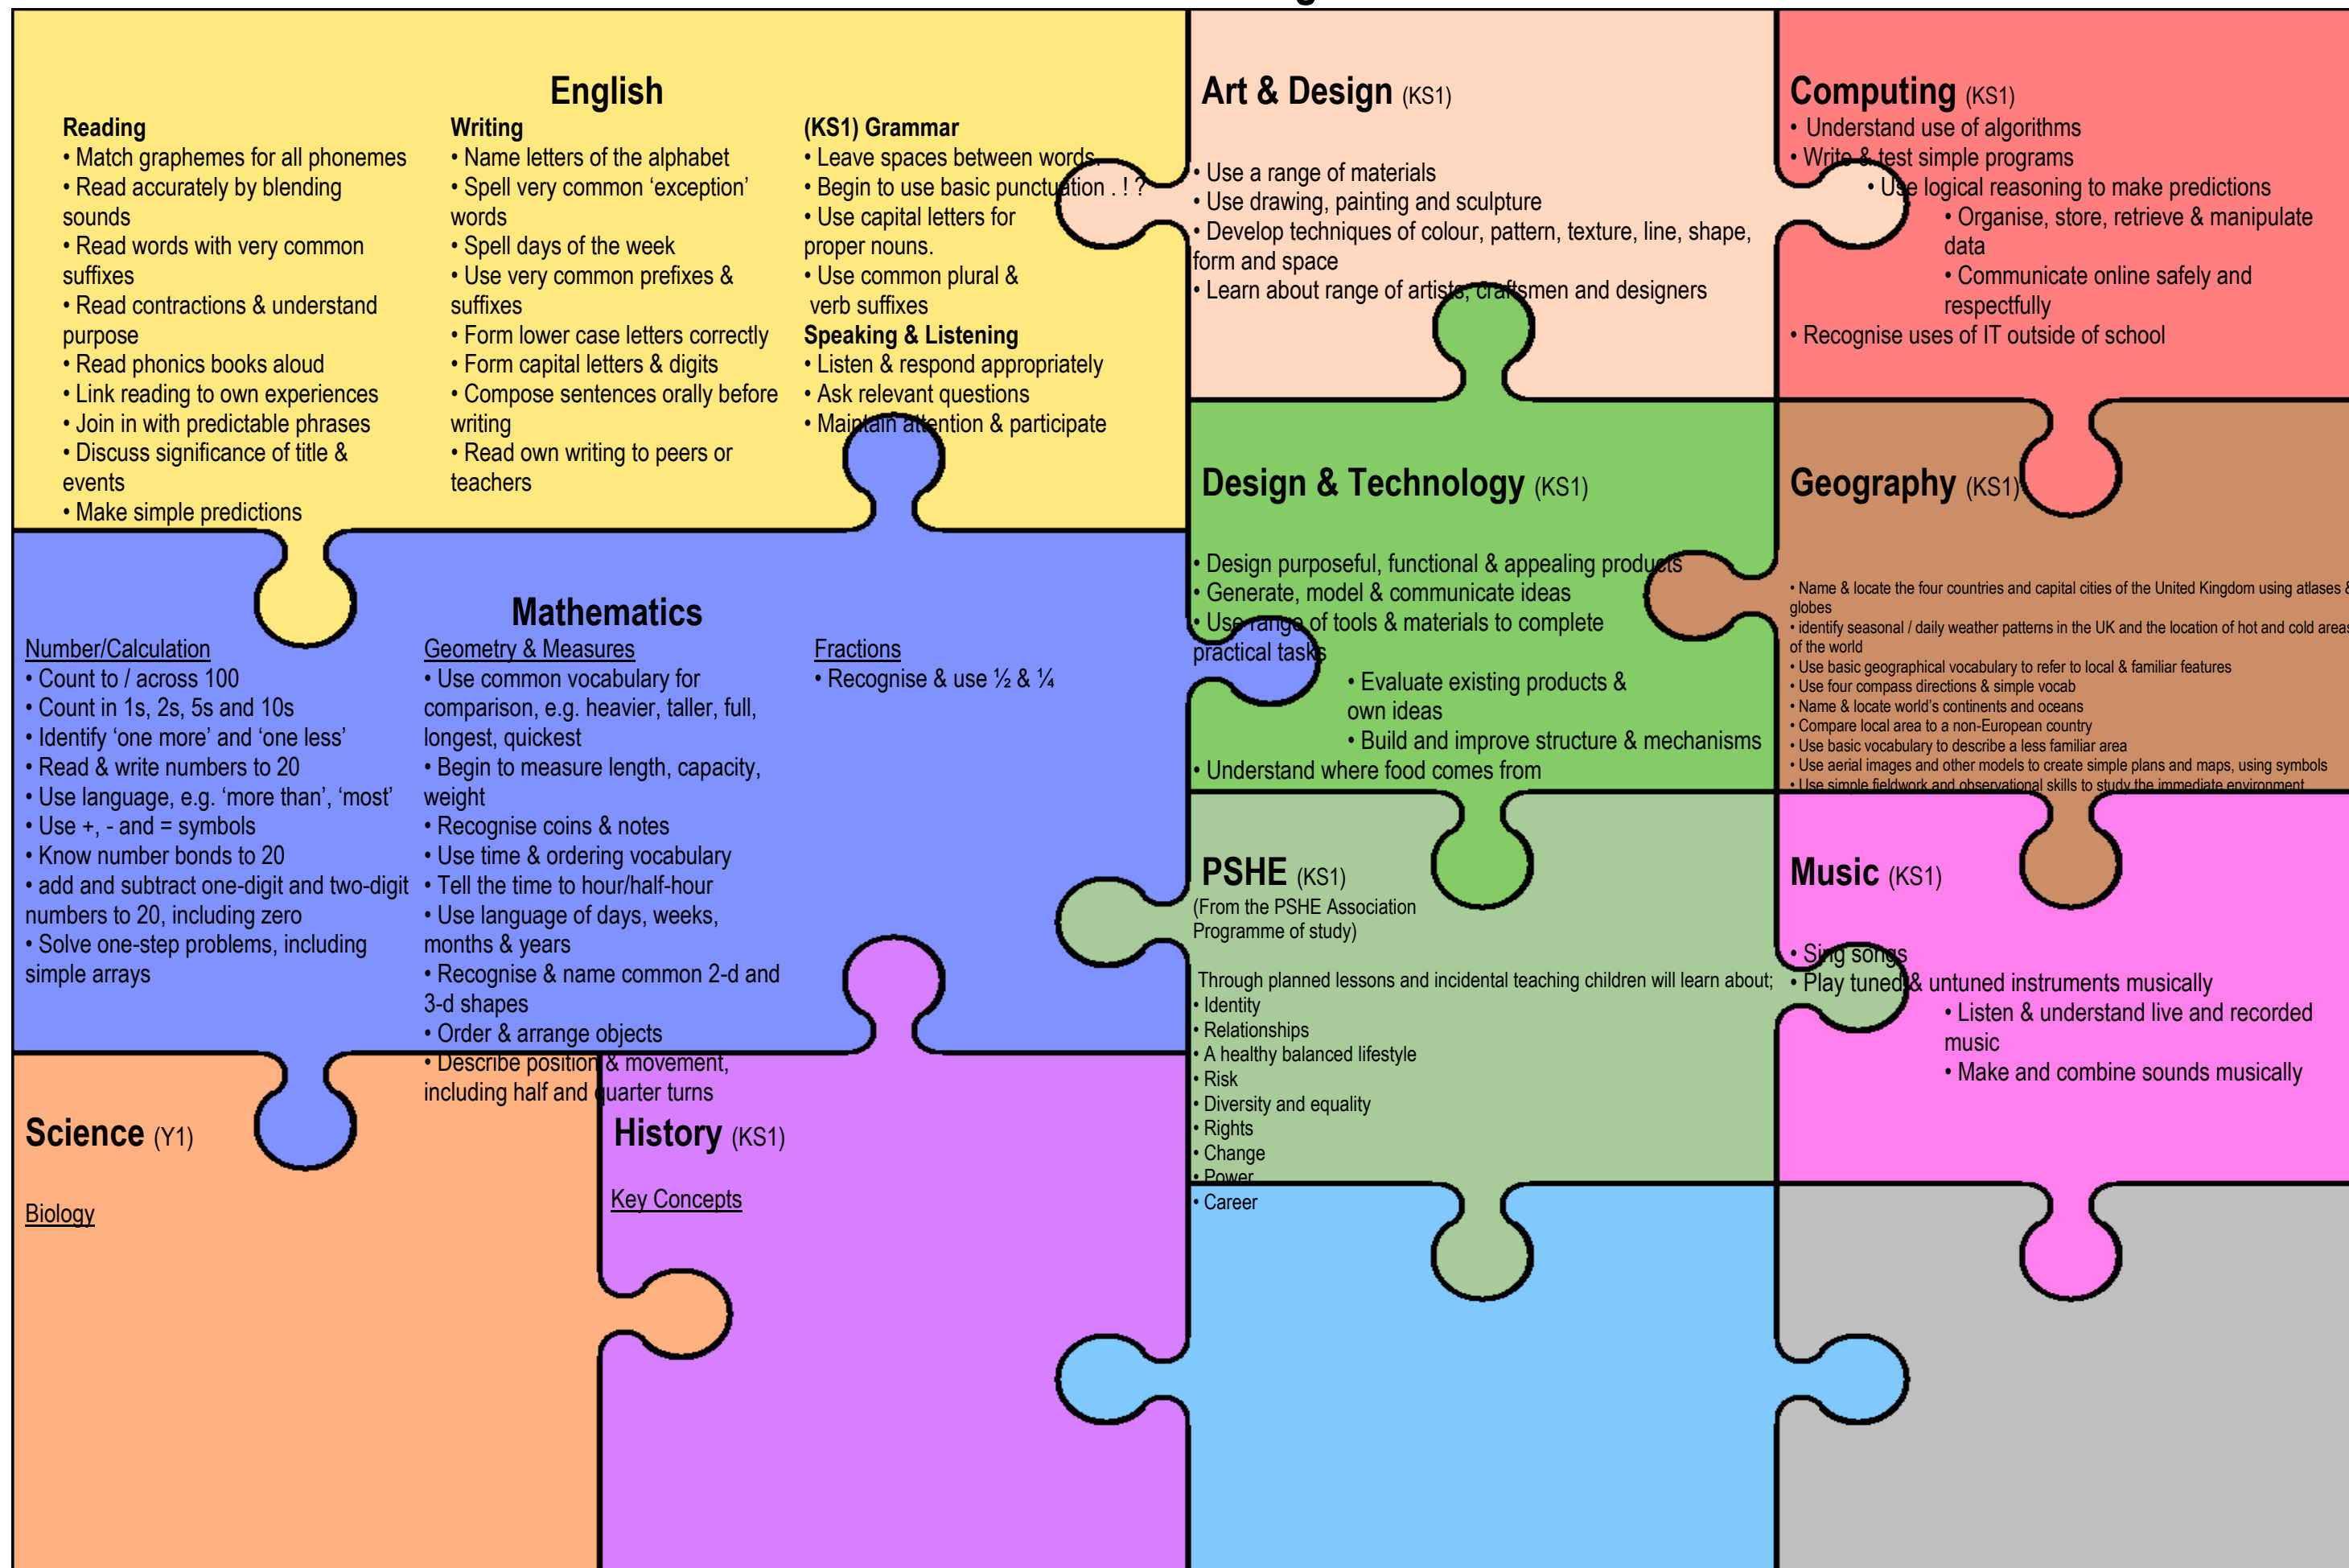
English

Reading
• Match graphemes for all phonemes
• Read accurately by blending sounds
• Read words with very common suffixes
• Read contractions & understand purpose
• Read phonics books aloud
• Link reading to own experiences
• Join in with predictable phrases
• Discuss significance of title & events
• Make simple predictions

Writing
• Name letters of the alphabet
• Spell very common 'exception' words
• Spell days of the week
• Use very common prefixes & suffixes
• Form lower case letters correctly
• Form capital letters & digits
• Compose sentences orally before writing
• Read own writing to peers or teachers

(KS1) Grammar
• Leave spaces between words
• Begin to use basic punctuation . ! ?
• Use capital letters for proper nouns.
• Use common plural & verb suffixes

Speaking & Listening
• Listen & respond appropriately
• Ask relevant questions
• Maintain attention & participate

Art & Design (KS1)
• Use a range of materials
• Use drawing, painting and sculpture
• Develop techniques of colour, pattern, texture, line, shape, form and space
• Learn about range of artists, craftsmen and designers

Computing (KS1)
• Understand use of algorithms
• Write & test simple programs
• Use logical reasoning to make predictions
• Organise, store, retrieve & manipulate data
• Communicate online safely and respectfully
• Recognise uses of IT outside of school

Mathematics

Number/Calculation
• Count to / across 100
• Count in 1s, 2s, 5s and 10s
• Identify 'one more' and 'one less'
• Read & write numbers to 20
• Use language, e.g. 'more than', 'most'
• Use +, - and = symbols
• Know number bonds to 20
• add and subtract one-digit and two-digit numbers to 20, including zero
• Solve one-step problems, including simple arrays

Geometry & Measures
• Use common vocabulary for comparison, e.g. heavier, taller, full, longest, quickest
• Begin to measure length, capacity, weight
• Recognise coins & notes
• Use time & ordering vocabulary
• Tell the time to hour/half-hour
• Use language of days, weeks, months & years
• Recognise & name common 2-d and 3-d shapes
• Order & arrange objects
• Describe position & movement, including half and quarter turns

Fractions
• Recognise & use ½ & ¼

Design & Technology (KS1)
• Design purposeful, functional & appealing products
• Generate, model & communicate ideas
• Use range of tools & materials to complete practical tasks
• Evaluate existing products & own ideas
• Build and improve structure & mechanisms
• Understand where food comes from

Geography (KS1)
• Name & locate the four countries and capital cities of the United Kingdom using atlases & globes
• identify seasonal / daily weather patterns in the UK and the location of hot and cold areas of the world
• Use basic geographical vocabulary to refer to local & familiar features
• Use four compass directions & simple vocab
• Name & locate world's continents and oceans
• Compare local area to a non-European country
• Use basic vocabulary to describe a less familiar area
• Use aerial images and other models to create simple plans and maps, using symbols
• Use simple fieldwork and observational skills to study the immediate environment

PSHE (KS1)
(From the PSHE Association Programme of study)
Through planned lessons and incidental teaching children will learn about;
• Identity
• Relationships
• A healthy balanced lifestyle
• Risk
• Diversity and equality
• Rights
• Change
• Power
• Career

Music (KS1)
• Sing songs
• Play tuned & untuned instruments musically
• Listen & understand live and recorded music
• Make and combine sounds musically

Science (Y1)
Biology

History (KS1)
Key Concepts